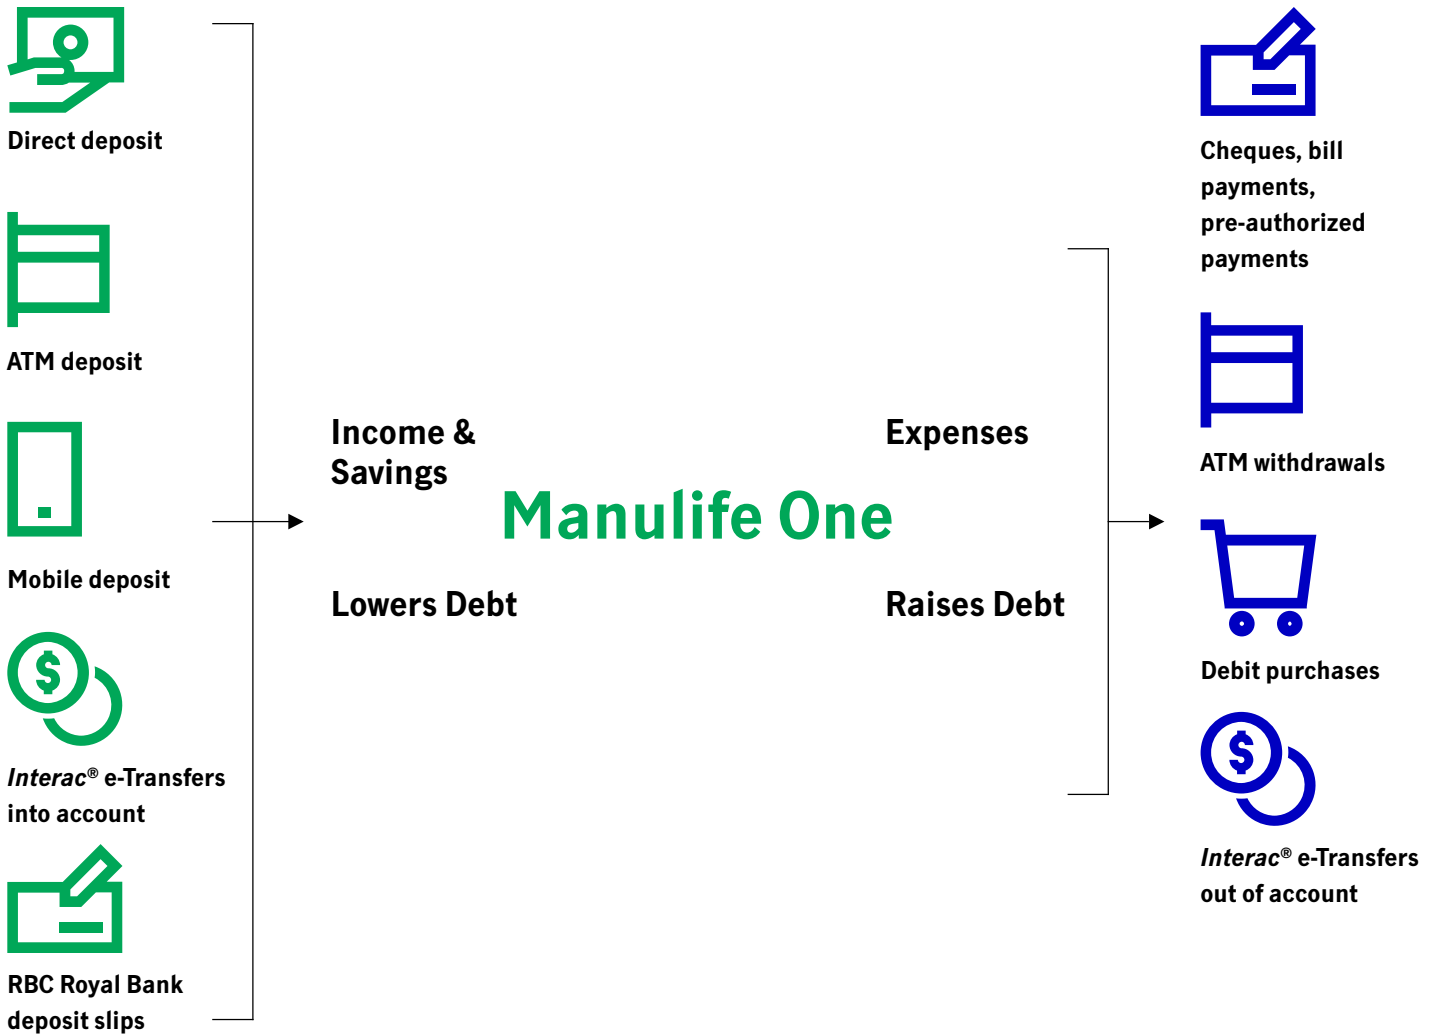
Direct deposit

ATM deposit

Mobile deposit

Interac® e-Transfers into account

RBC Royal Bank deposit slips

Income & Savings

Lowers Debt

Manulife One

Expenses

Raises Debt

Cheques, bill payments, pre-authorized payments

ATM withdrawals

Debit purchases

Interac® e-Transfers out of account